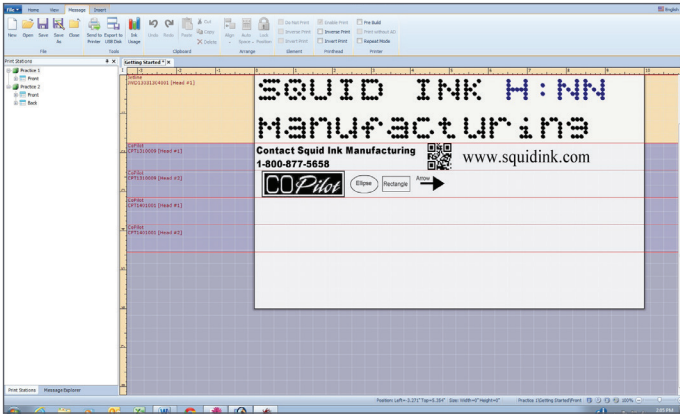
File | Home | View | Message | Insert

New | Open | Save | Save As | Close | Send to Printer | Export to USB Disk | Ink Usage | Undo | Redo | Paste | Cut | Copy | Delete | Align | Auto Space | Lock Position | Do Not Print | Inverse Print | Invert Print | Enable Print | Inverse Print | Invert Print | Pre Build | Print without All | Repeat Mode

File | Tools | Clipboard | Arrange | Element | Printhead | Printer

English

Print Stations

Practice 1
Front
Practice 2
Front
Back

Getting Started * ×

SQUID INK H:NN
Manufacturing

Contact Squid Ink Manufacturing
1-800-877-5658

www.squidink.com

CO Pilot

Ellipse | Rectangle | Arrow

CoPilot
CPT1210009 [Head #1]

CoPilot
CPT1210009 [Head #2]

CoPilot
CPT1401001 [Head #1]

CoPilot
CPT1401001 [Head #2]

Print Stations | Message Explorer

Position: Left=-3.271" Top=-0.354" Size: Width=0" Height=0"    Practice 2\Getting Started\Front    100%